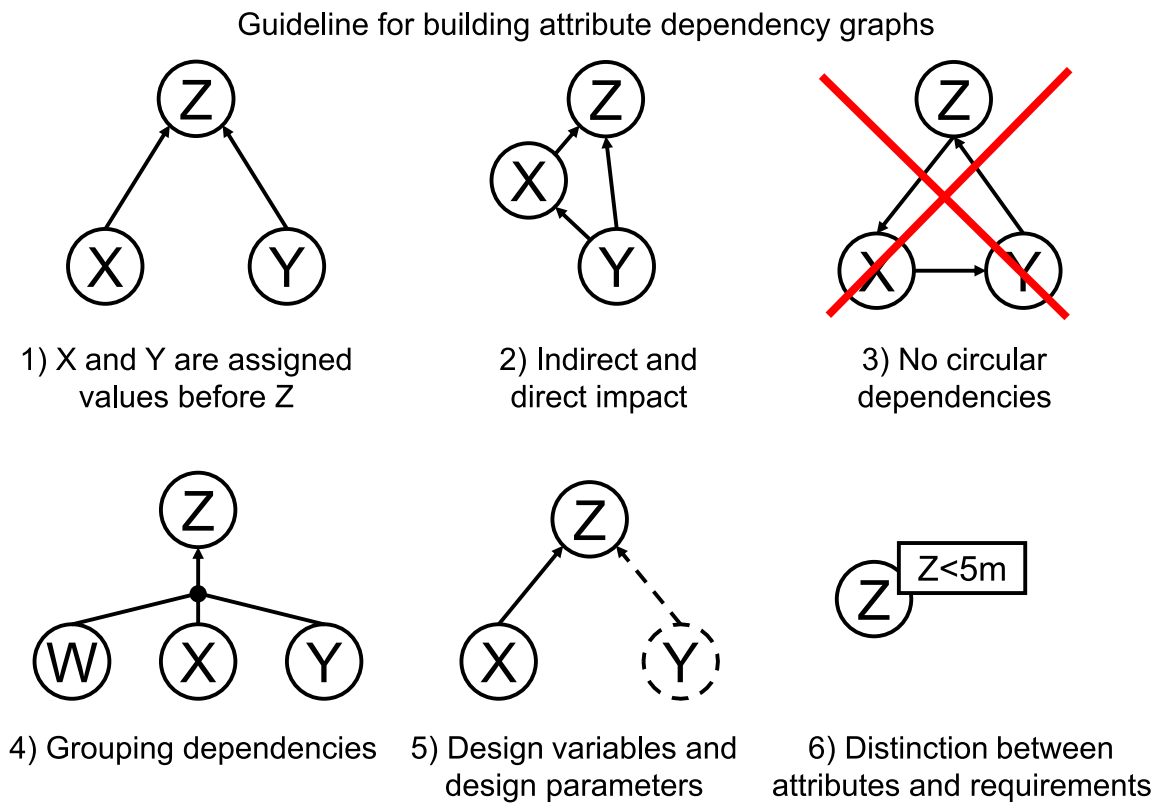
Guideline for building attribute dependency graphs

Z

X

Y

1) X and Y are assigned values before Z

Z

X

Y

2) Indirect and direct impact

Z

X

Y

3) No circular dependencies

Z

W

X

Y

4) Grouping dependencies

Z

X

Y

5) Design variables and design parameters

Z

Z<5m

6) Distinction between attributes and requirements